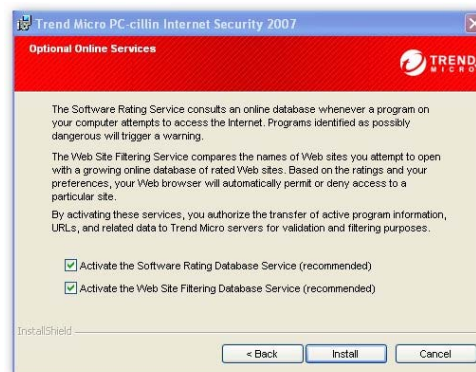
Trend Micro PC-cillin Internet Security 2007

Optional Online Services

TREND MICRO

The Software Rating Service consults an online database whenever a program on your computer attempts to access the Internet. Programs identified as possibly dangerous will trigger a warning.

The Web Site Filtering Service compares the names of Web sites you attempt to open with a growing online database of rated Web sites. Based on the ratings and your preferences, your Web browser will automatically permit or deny access to a particular site.

By activating these services, you authorize the transfer of active program information, URLs, and related data to Trend Micro servers for validation and filtering purposes.

Activate the Software Rating Database Service (recommended)

Activate the Web Site Filtering Database Service (recommended)

InstallShield

< Back

Install

Cancel